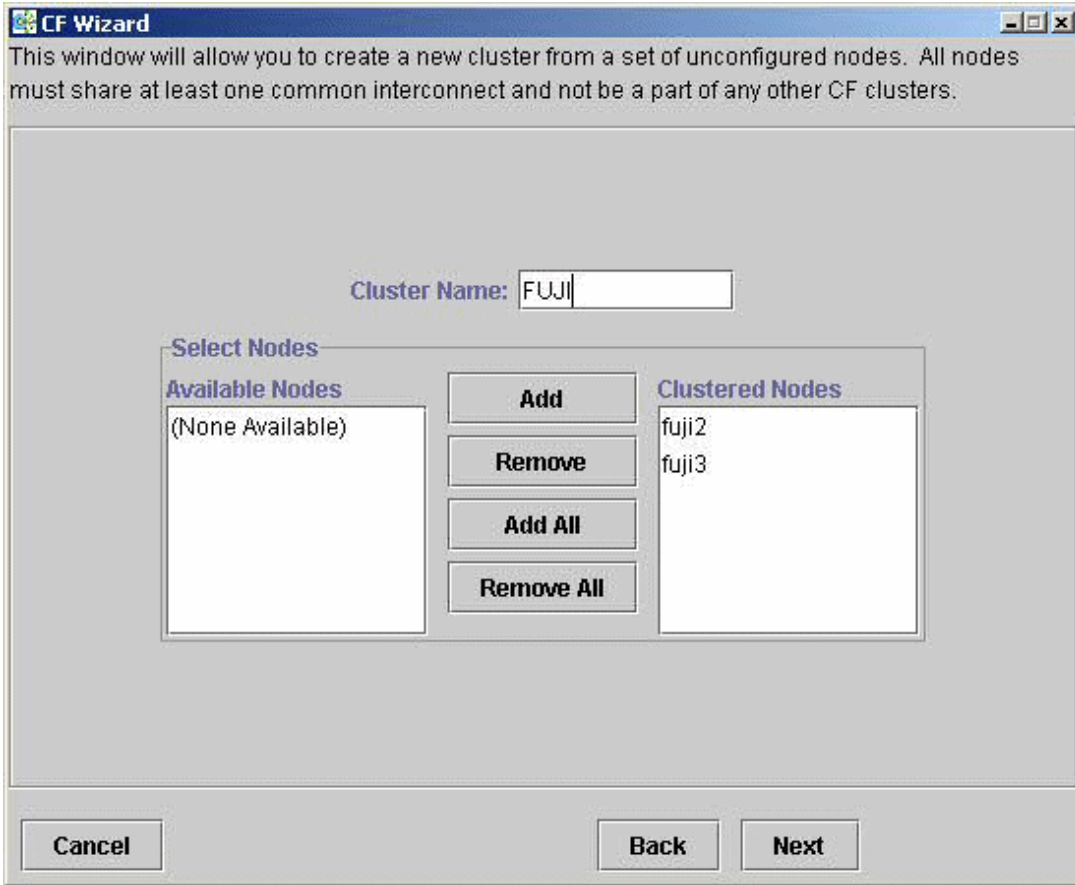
CF Wizard

This window will allow you to create a new cluster from a set of unconfigured nodes. All nodes must share at least one common interconnect and not be a part of any other CF clusters.

Cluster Name: FUJI

Select Nodes

Available Nodes
(None Available)

Add
Remove
Add All
Remove All

Clustered Nodes
fuji2
fuji3

Cancel
Back
Next